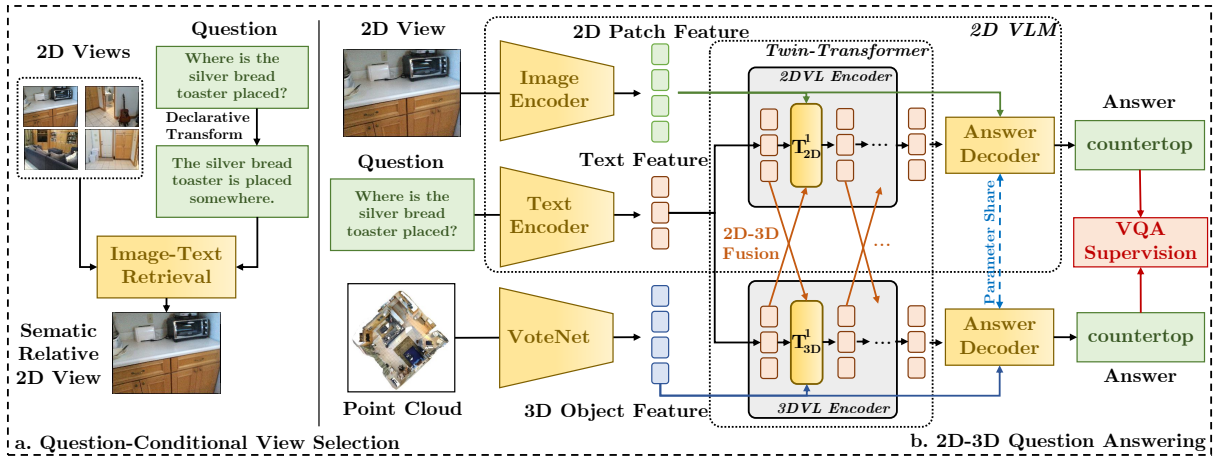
2D Views

Question

Where is the silver bread toaster placed?

Declarative Transform

The silver bread toaster is placed somewhere.

Image-Text Retrieval

Sematic Relative 2D View

a. Question-Conditional View Selection

2D View

2D Patch Feature

2D VLM

Twin-Transformer

2DVL Encoder

Image Encoder

Question

Text Feature

$T^1_{2D}$

…

Where is the silver bread toaster placed?

Text Encoder

2D-3D Fusion

…

Parameter Share

Answer

Answer Decoder

countertop

VQA Supervision

Point Cloud

VoteNet

$T^1_{3D}$

…

Answer Decoder

countertop

Answer

3D Object Feature

3DVL Encoder

b. 2D-3D Question Answering